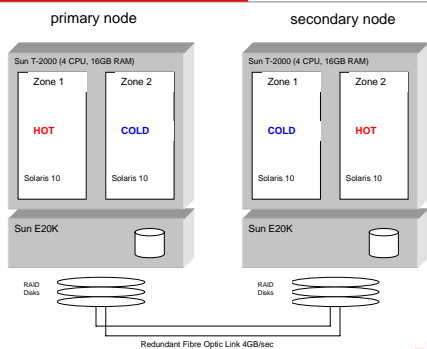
primary node

secondary node

Sun T-2000 (4 CPU, 16GB RAM)

Zone 1

HOT

Solaris 10

Zone 2

COLD

Solaris 10

Sun T-2000 (4 CPU, 16GB RAM)

Zone 1

COLD

Solaris 10

Zone 2

HOT

Solaris 10

Sun E20K

Sun E20K

RAID Disks

RAID Disks

Redundant Fibre Optic Link 4GB/sec